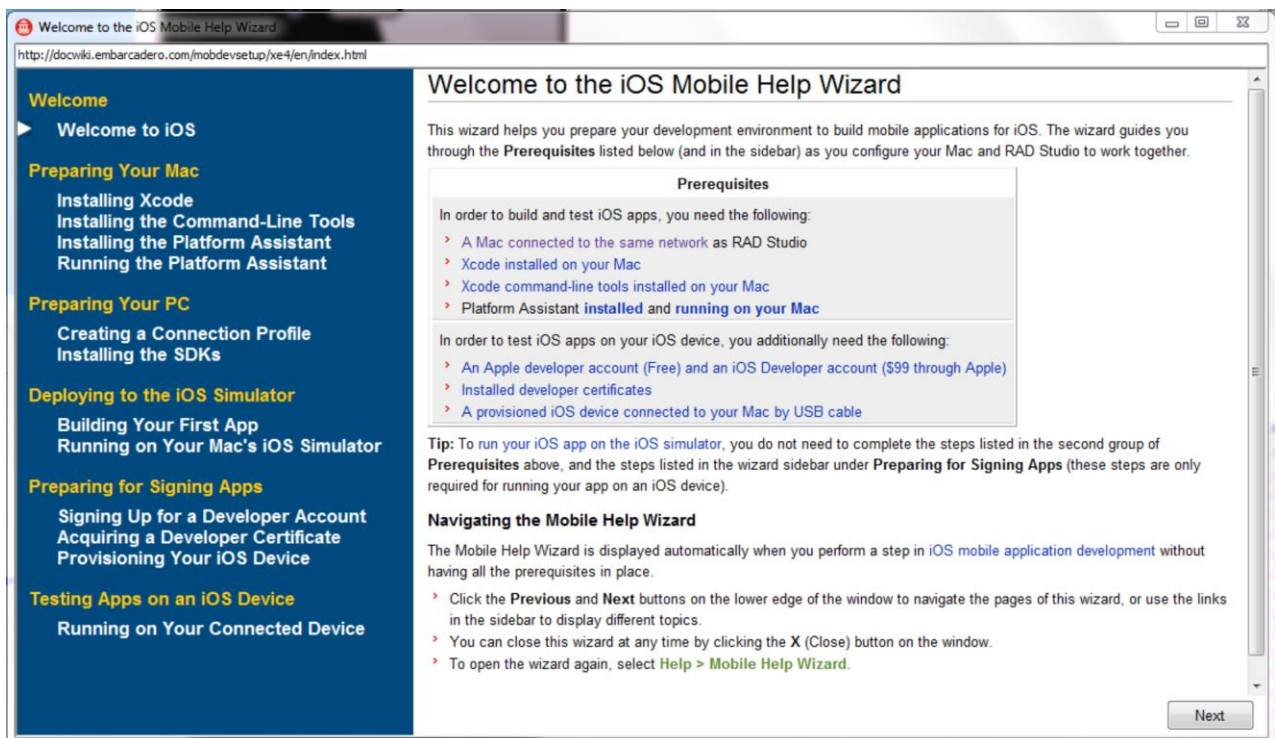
Welcome to the iOS Mobile Help Wizard

http://docwiki.embarcadero.com/mobdevsetup/xe4/en/index.html

Welcome
Welcome to iOS

Preparing Your Mac
Installing Xcode
Installing the Command-Line Tools
Installing the Platform Assistant
Running the Platform Assistant

Preparing Your PC
Creating a Connection Profile
Installing the SDKs

Deploying to the iOS Simulator
Building Your First App
Running on Your Mac's iOS Simulator

Preparing for Signing Apps
Signing Up for a Developer Account
Acquiring a Developer Certificate
Provisioning Your iOS Device

Testing Apps on an iOS Device
Running on Your Connected Device

Welcome to the iOS Mobile Help Wizard

This wizard helps you prepare your development environment to build mobile applications for iOS. The wizard guides you through the **Prerequisites** listed below (and in the sidebar) as you configure your Mac and RAD Studio to work together.

| Prerequisites |
|---|
| In order to build and test iOS apps, you need the following: |
| A Mac connected to the same network as RAD Studio |
| Xcode installed on your Mac |
| Xcode command-line tools installed on your Mac |
| Platform Assistant installed and running on your Mac |
| In order to test iOS apps on your iOS device, you additionally need the following: |
| An Apple developer account (Free) and an iOS Developer account ($99 through Apple) |
| Installed developer certificates |
| A provisioned iOS device connected to your Mac by USB cable |

**Tip:** To run your iOS app on the iOS simulator, you do not need to complete the steps listed in the second group of **Prerequisites** above, and the steps listed in the wizard sidebar under **Preparing for Signing Apps** (these steps are only required for running your app on an iOS device).

Navigating the Mobile Help Wizard

The Mobile Help Wizard is displayed automatically when you perform a step in iOS mobile application development without having all the prerequisites in place.

Click the **Previous** and **Next** buttons on the lower edge of the window to navigate the pages of this wizard, or use the links in the sidebar to display different topics.
You can close this wizard at any time by clicking the **X** (Close) button on the window.
To open the wizard again, select Help > Mobile Help Wizard.

Next